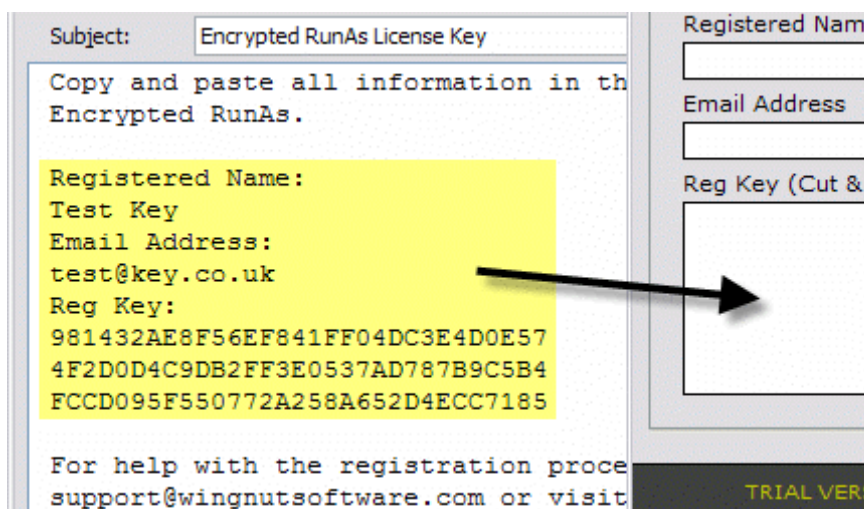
Subject: Encrypted RunAs License Key

Copy and paste all information in th
Encrypted RunAs.

Registered Name:
Test Key
Email Address:
test@key.co.uk
Reg Key:
981432AE8F56EF841FF04DC3E4D0E57
4F2D0D4C9DB2FF3E0537AD787B9C5B4
FCCD095F550772A258A652D4ECC7185

For help with the registration proce
support@wingnutsoftware.com or visit

Registered Nam

Email Address

Reg Key (Cut &

TRIAL VER